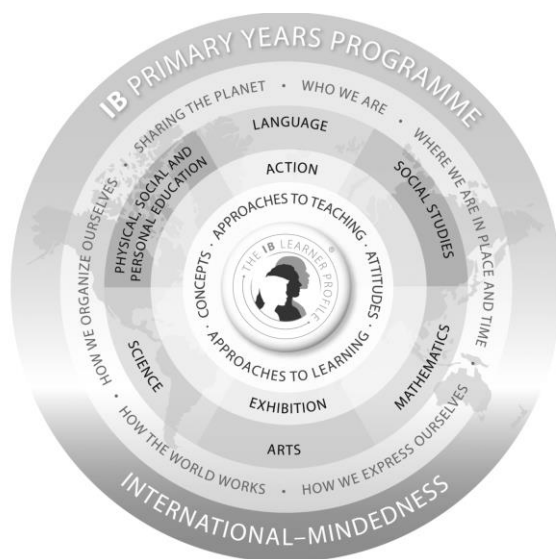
IB PRIMARY YEARS PROGRAMME

SHARING THE PLANET • WHO WE ARE • WHERE WE ARE IN PLACE AND TIME

LANGUAGE

PHYSICAL, SOCIAL AND PERSONAL EDUCATION

SOCIAL STUDIES

ACTION

APPROACHES TO TEACHING • ATTITUDES • APPROACHES TO LEARNING • CONCEPTS •

THE IB LEARNER PROFILE

SCIENCE

MATHEMATICS

EXHIBITION

ARTS

HOW WE ORGANIZE OURSELVES • HOW THE WORLD WORKS • HOW WE EXPRESS OURSELVES

INTERNATIONAL-MINDEDNESS